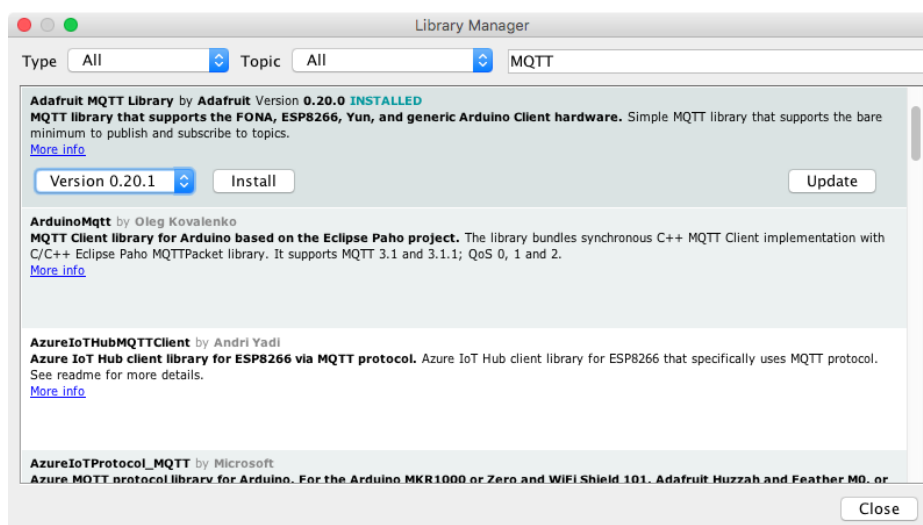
Library Manager

Type All Topic All MQTT

Adafruit MQTT Library by Adafruit Version 0.20.0 INSTALLED
MQTT library that supports the FONA, ESP8266, Yun, and generic Arduino Client hardware. Simple MQTT library that supports the bare minimum to publish and subscribe to topics.
More info

Version 0.20.1 Install Update

ArduinoMqtt by Oleg Kovalenko
MQTT Client library for Arduino based on the Eclipse Paho project. The library bundles synchronous C++ MQTT Client implementation with C/C++ Eclipse Paho MQTTPacket library. It supports MQTT 3.1 and 3.1.1; QoS 0, 1 and 2.
More info

AzureIoTHubMQTTClient by Andri Yadi
Azure IoT Hub client library for ESP8266 via MQTT protocol. Azure IoT Hub client library for ESP8266 that specifically uses MQTT protocol. See readme for more details.
More info

AzureIoTProtocol_MQTT by Microsoft
Azure MQTT protocol library for Arduino. For the Arduino MKR1000 or Zero and WiFi Shield 101, Adafruit Huzzah and Feather M0, or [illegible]

Close